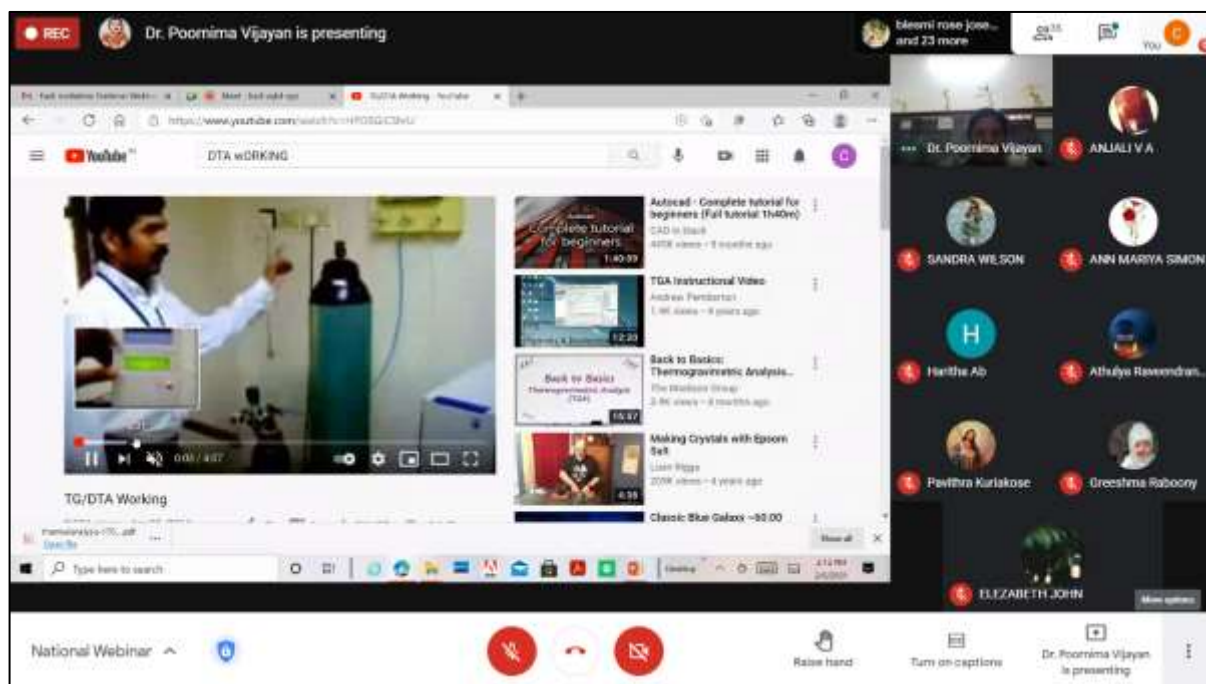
REC Dr. Poornima Vijayan is presenting

bleemi rose jose... and 23 more

You

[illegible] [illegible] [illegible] TG/DTA Working - YouTube

https://www.youtube.com/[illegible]

YouTube

DTA wORKING

Autocad - Complete tutorial for beginners (Full tutorial 1h40m)
CAD in black
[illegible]

Complete tutorial for beginners
1:40:09

TGA Instructional Video
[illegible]
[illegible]
12:20

Back to Basics: Thermogravimetric Analysis...
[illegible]
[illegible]

Back to Basics
Thermogravimetric Analysis (TGA)
15:57

Making Crystals with Epsom Salt
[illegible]
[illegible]
4:35

Classic Blue Galaxi ~80.00

0:03 / 4:07

TG/DTA Working

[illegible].pdf

Show all

Type here to search

Dr. Poornima Vijayan

ANJALI V A

SANDRA WILSON

ANN MARIYA SIMON

H

Haritha Ab

Athulya Raveendran...

Pavithra Kuriakose

Greeshma Raboony

ELEZABETH JOHN

More options

National Webinar

Raise hand

Turn on captions

Dr. Poornima Vijayan is presenting